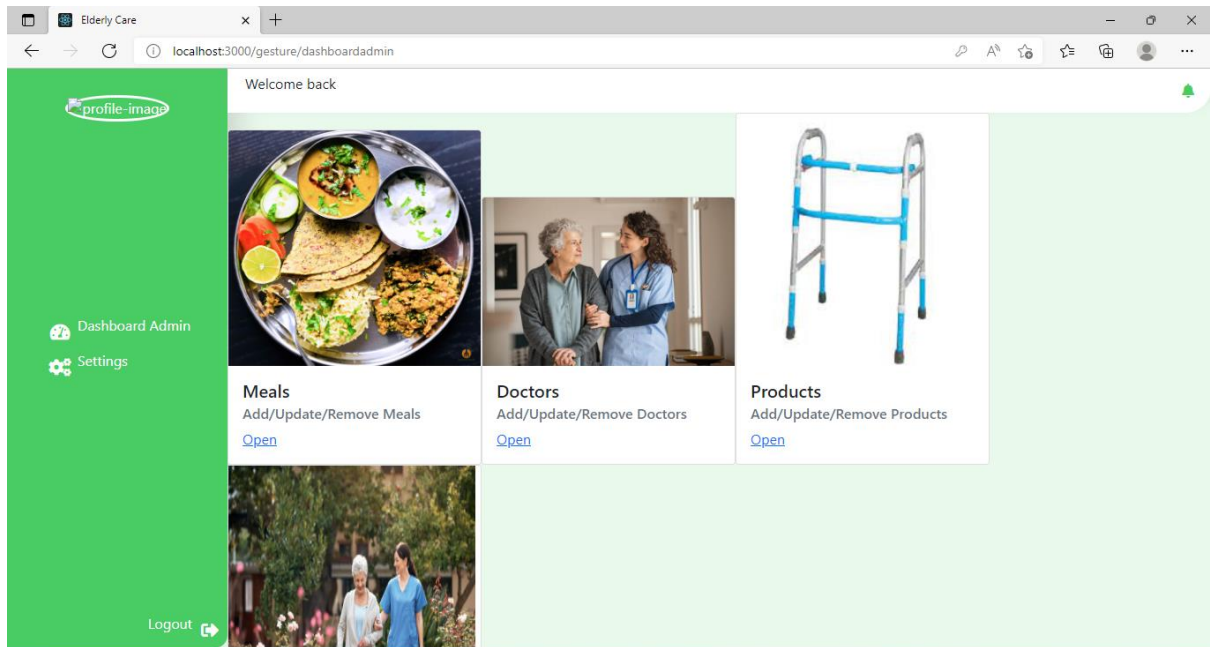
Elderly Care
localhost:3000/gesture/dashboardadmin

profile-image
Welcome back

Dashboard Admin
Settings

Meals
Add/Update/Remove Meals
Open

Doctors
Add/Update/Remove Doctors
Open

Products
Add/Update/Remove Products
Open

Logout